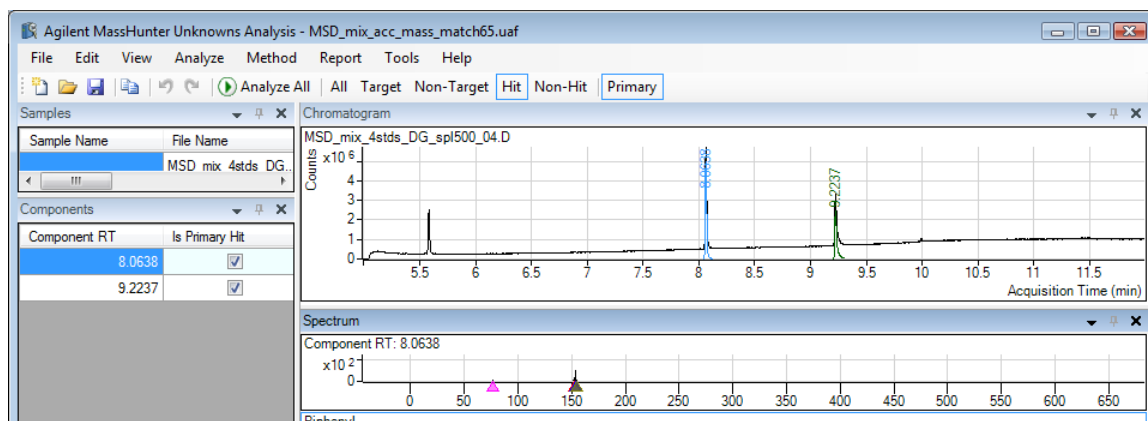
Agilent MassHunter Unknowns Analysis - MSD_mix_acc_mass_match65.uaf

File Edit View Analyze Method Report Tools Help

Analyze All | All Target Non-Target Hit Non-Hit Primary

Samples

| Sample Name | File Name |
|---|---|
| | MSD mix 4stds DG... |

Components

| Component RT | Is Primary Hit |
|---|---|
| 8.0638 | ☑ |
| 9.2237 | ☑ |

Chromatogram

MSD_mix_4stds_DG_spl500_04.D

x10 6

Counts

4
3
2
1
0

8.0638

9.2237

5.5 6 6.5 7 7.5 8 8.5 9 9.5 10 10.5 11 11.5

Acquisition Time (min)

Spectrum

Component RT: 8.0638

x10 2

0

0 50 100 150 200 250 300 350 400 450 500 550 600 650

Biphenyl